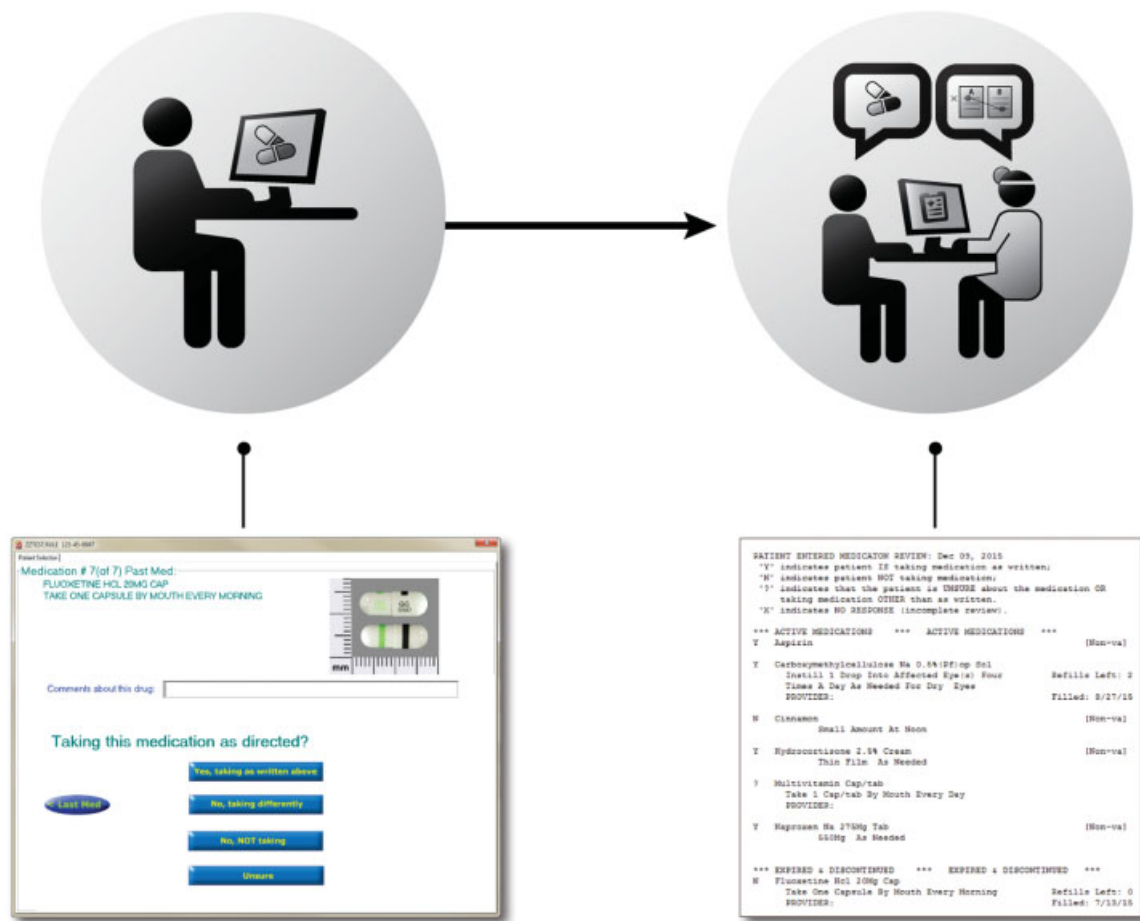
A B

ZZTEST,MALE 123-45-6667

Patient Selection

Medication # 7(of 7) Past Med:
FLUOXETINE HCL 20MG CAP
TAKE ONE CAPSULE BY MOUTH EVERY MORNING

mm

Comments about this drug:

Taking this medication as directed?

Yes, taking as written above

Last Med

No, taking differently

No, NOT taking

Unsure

PATIENT ENTERED MEDICATON REVIEW: Dec 09, 2015
'Y' indicates patient IS taking medication as written;
'N' indicates patient NOT taking medication;
'?' indicates that the patient is UNSURE about the medication OR taking medication OTHER than as written.
'X' indicates NO RESPONSE (incomplete review).

*** ACTIVE MEDICATIONS *** ACTIVE MEDICATIONS ***
Y Aspirin [Non-va]

Y Carboxymethylcellulose Na 0.5%(Pf)op Sol
Instill 1 Drop Into Affected Eye(s) Four Times A Day As Needed For Dry Eyes Refills Left: 2
PROVIDER: Filled: 8/27/15

N Cinnamon [Non-va]
Small Amount At Noon

Y Hydrocortisone 2.5% Cream [Non-va]
Thin Film As Needed

? Multivitamin Cap/tab
Take 1 Cap/tab By Mouth Every Day
PROVIDER:

Y Naproxen Na 275Mg Tab [Non-va]
550Mg As Needed

*** EXPIRED & DISCONTINUED *** EXPIRED & DISCONTINUED ***
N Fluoxetine Hcl 20Mg Cap
Take One Capsule By Mouth Every Morning Refills Left: 0
PROVIDER: Filled: 7/13/15